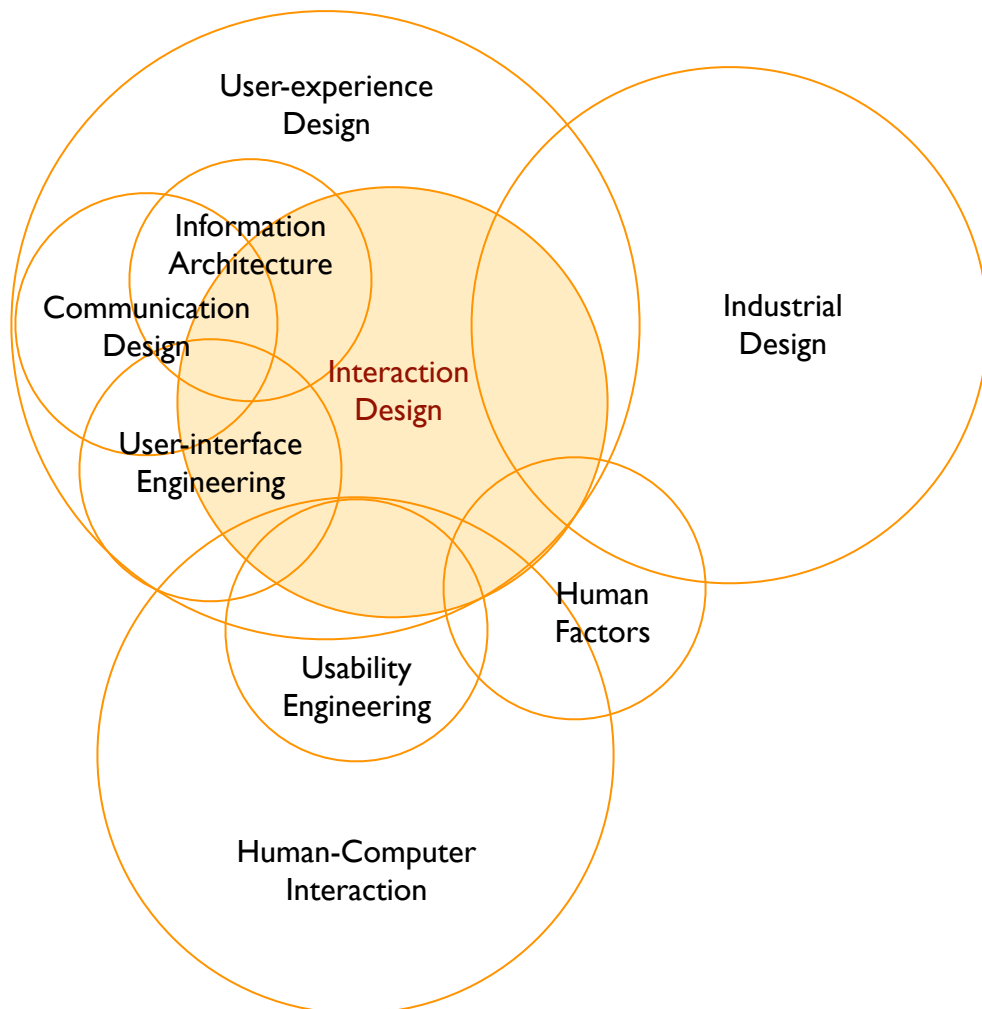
User-experience Design

Information Architecture

Communication Design

Industrial Design

Interaction Design

User-interface Engineering

Human Factors

Usability Engineering

Human-Computer Interaction